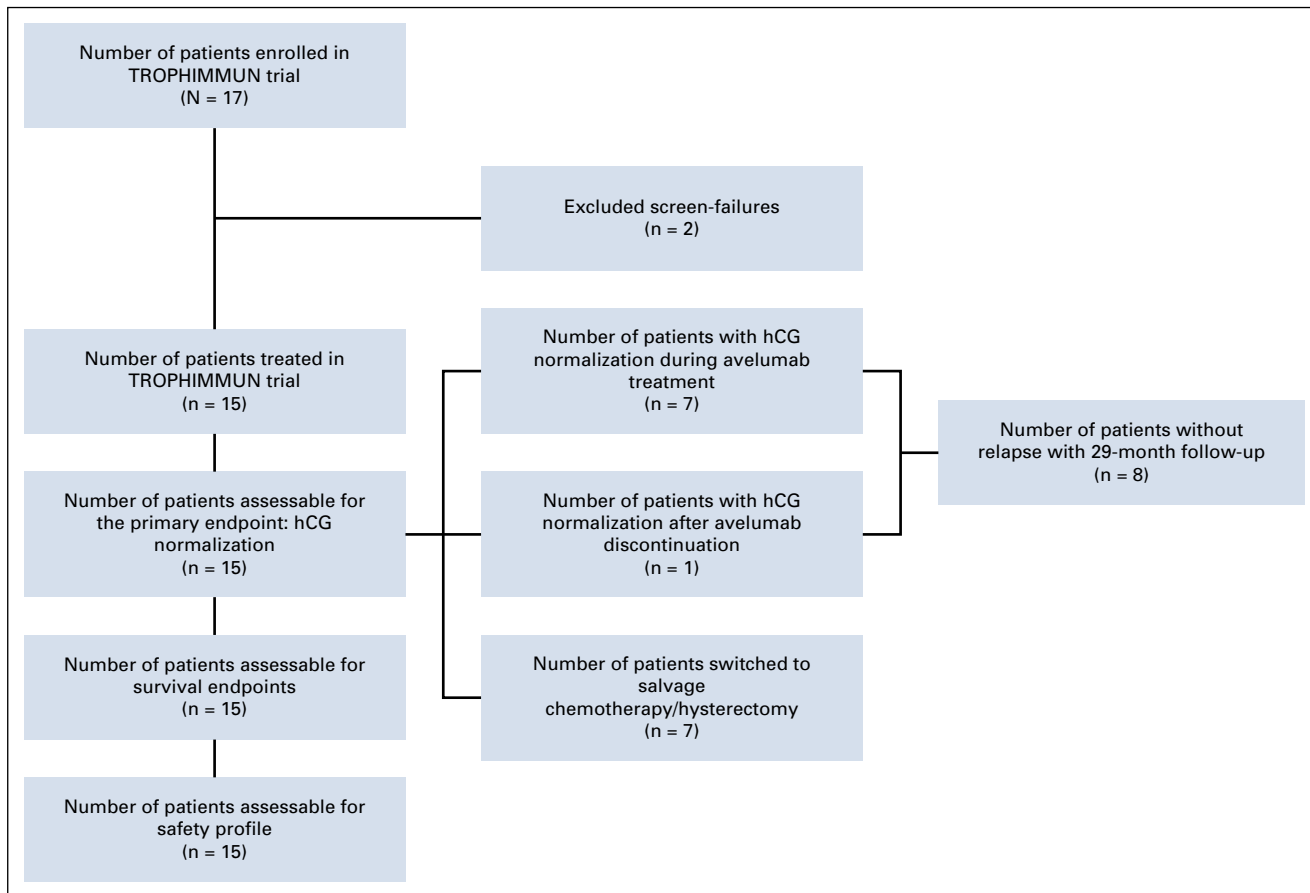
Number of patients enrolled in TROPHIMMUN trial
(N = 17)

Excluded screen-failures
(n = 2)

Number of patients treated in TROPHIMMUN trial
(n = 15)

Number of patients with hCG normalization during avelumab treatment
(n = 7)

Number of patients without relapse with 29-month follow-up
(n = 8)

Number of patients assessable for the primary endpoint: hCG normalization
(n = 15)

Number of patients with hCG normalization after avelumab discontinuation
(n = 1)

Number of patients assessable for survival endpoints
(n = 15)

Number of patients switched to salvage chemotherapy/hysterectomy
(n = 7)

Number of patients assessable for safety profile
(n = 15)